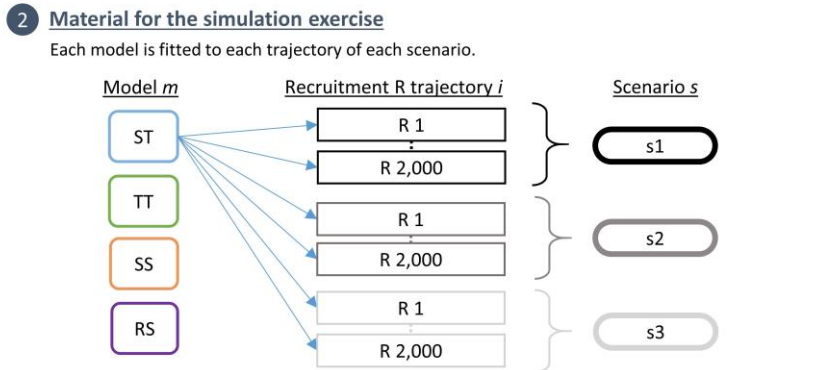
2 Material for the simulation exercise

Each model is fitted to each trajectory of each scenario.

Model *m*

Recruitment R trajectory *i*

Scenario *s*

ST

TT

SS

RS

R 1
:
R 2,000

s1

R 1
:
R 2,000

s2

R 1
:
R 2,000

s3